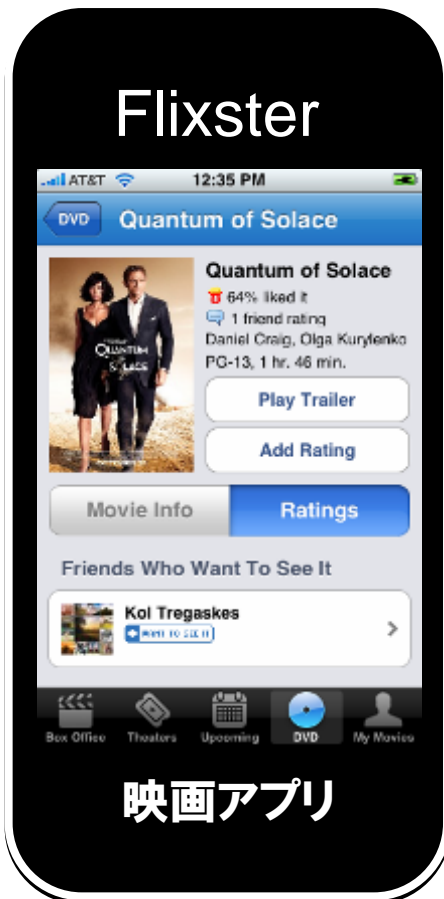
Flixster

AT&T 12:35 PM

DVD Quantum of Solace

QUANTUM OF SOLACE

Quantum of Solace
64% liked it
1 friend rating
Daniel Craig, Olga Kurylenko
PG-13, 1 hr. 46 min.

Play Trailer

Add Rating

Movie Info

Ratings

Friends Who Want To See It

Kol Tregaskes
WANT TO SEE IT

Box Office Theaters Upcoming DVD My Movies

映画アプリ